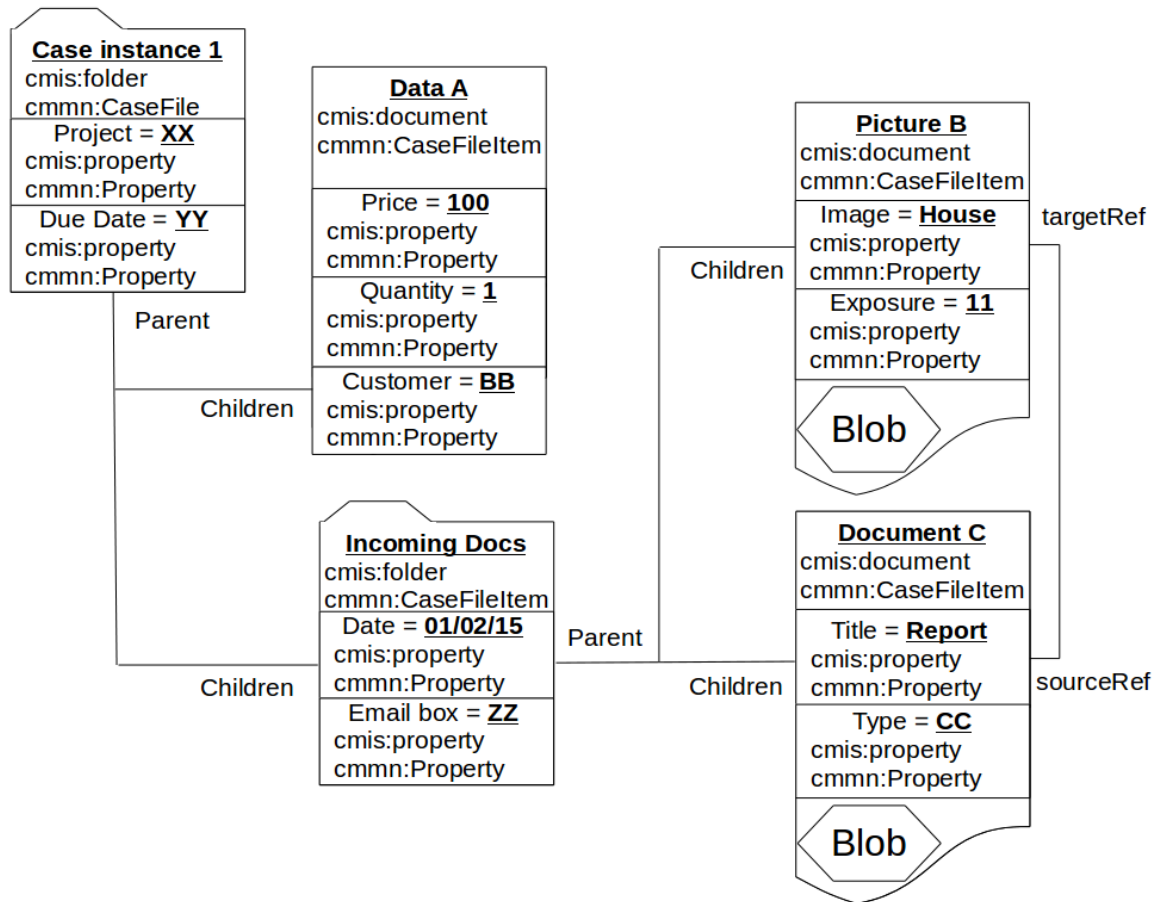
Case instance 1
cmis:folder
cmmn:CaseFile
Project = XX
cmis:property
cmmn:Property
Due Date = YY
cmis:property
cmmn:Property

Parent

Data A
cmis:document
cmmn:CaseFileItem
Price = 100
cmis:property
cmmn:Property
Quantity = 1
cmis:property
cmmn:Property
Customer = BB
cmis:property
cmmn:Property

Children

Picture B
cmis:document
cmmn:CaseFileItem
Image = House
cmis:property
cmmn:Property
Exposure = 11
cmis:property
cmmn:Property
Blob

targetRef

Children

Incoming Docs
cmis:folder
cmmn:CaseFileItem
Date = 01/02/15
cmis:property
cmmn:Property
Email box = ZZ
cmis:property
cmmn:Property

Children

Parent

Children

Document C
cmis:document
cmmn:CaseFileItem
Title = Report
cmis:property
cmmn:Property
Type = CC
cmis:property
cmmn:Property
Blob

sourceRef